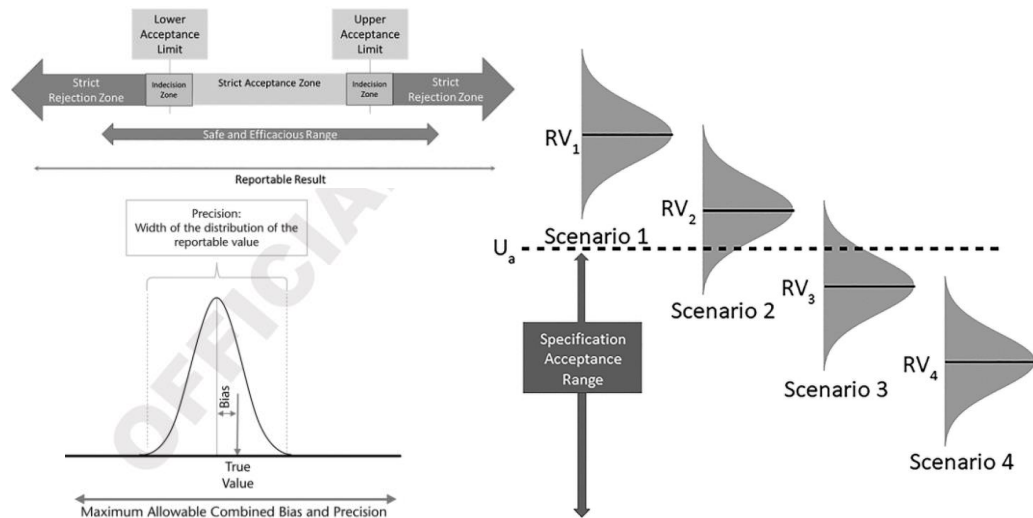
Lower Acceptance Limit

Upper Acceptance Limit

Strict Rejection Zone

Indecision Zone

Strict Acceptance Zone

Indecision Zone

Strict Rejection Zone

Safe and Efficacious Range

Reportable Result

Precision: Width of the distribution of the reportable value

Bias

True Value

Maximum Allowable Combined Bias and Precision

OFFICIAL

$RV_1$

Scenario 1

$RV_2$

$U_a$

Scenario 2

$RV_3$

Specification Acceptance Range

$RV_4$

Scenario 3

Scenario 4